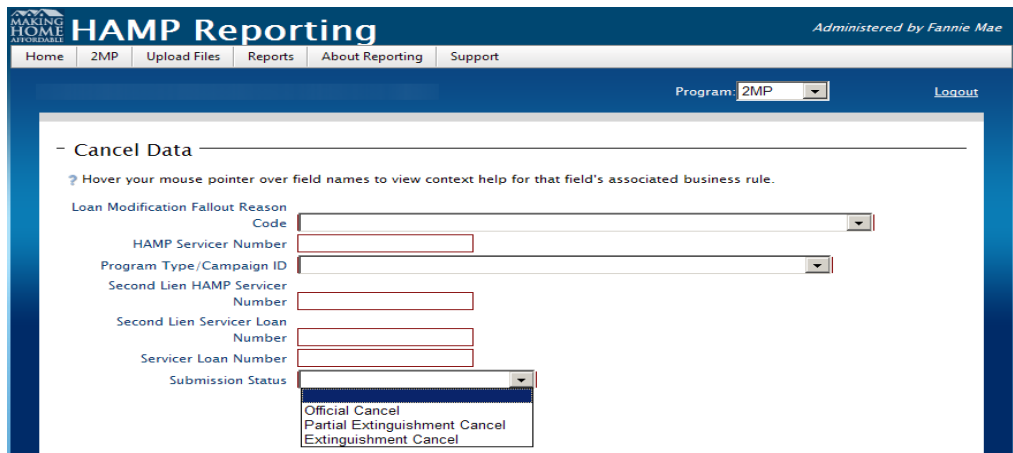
MAKING HOME AFFORDABLE HAMP Reporting

Administered by Fannie Mae

Home | 2MP | Upload Files | Reports | About Reporting | Support

Program: 2MP

Logout

– Cancel Data

? Hover your mouse pointer over field names to view context help for that field's associated business rule.

Loan Modification Fallout Reason Code

HAMP Servicer Number

Program Type/Campaign ID

Second Lien HAMP Servicer Number

Second Lien Servicer Loan Number

Servicer Loan Number

Submission Status

Official Cancel
Partial Extinguishment Cancel
Extinguishment Cancel